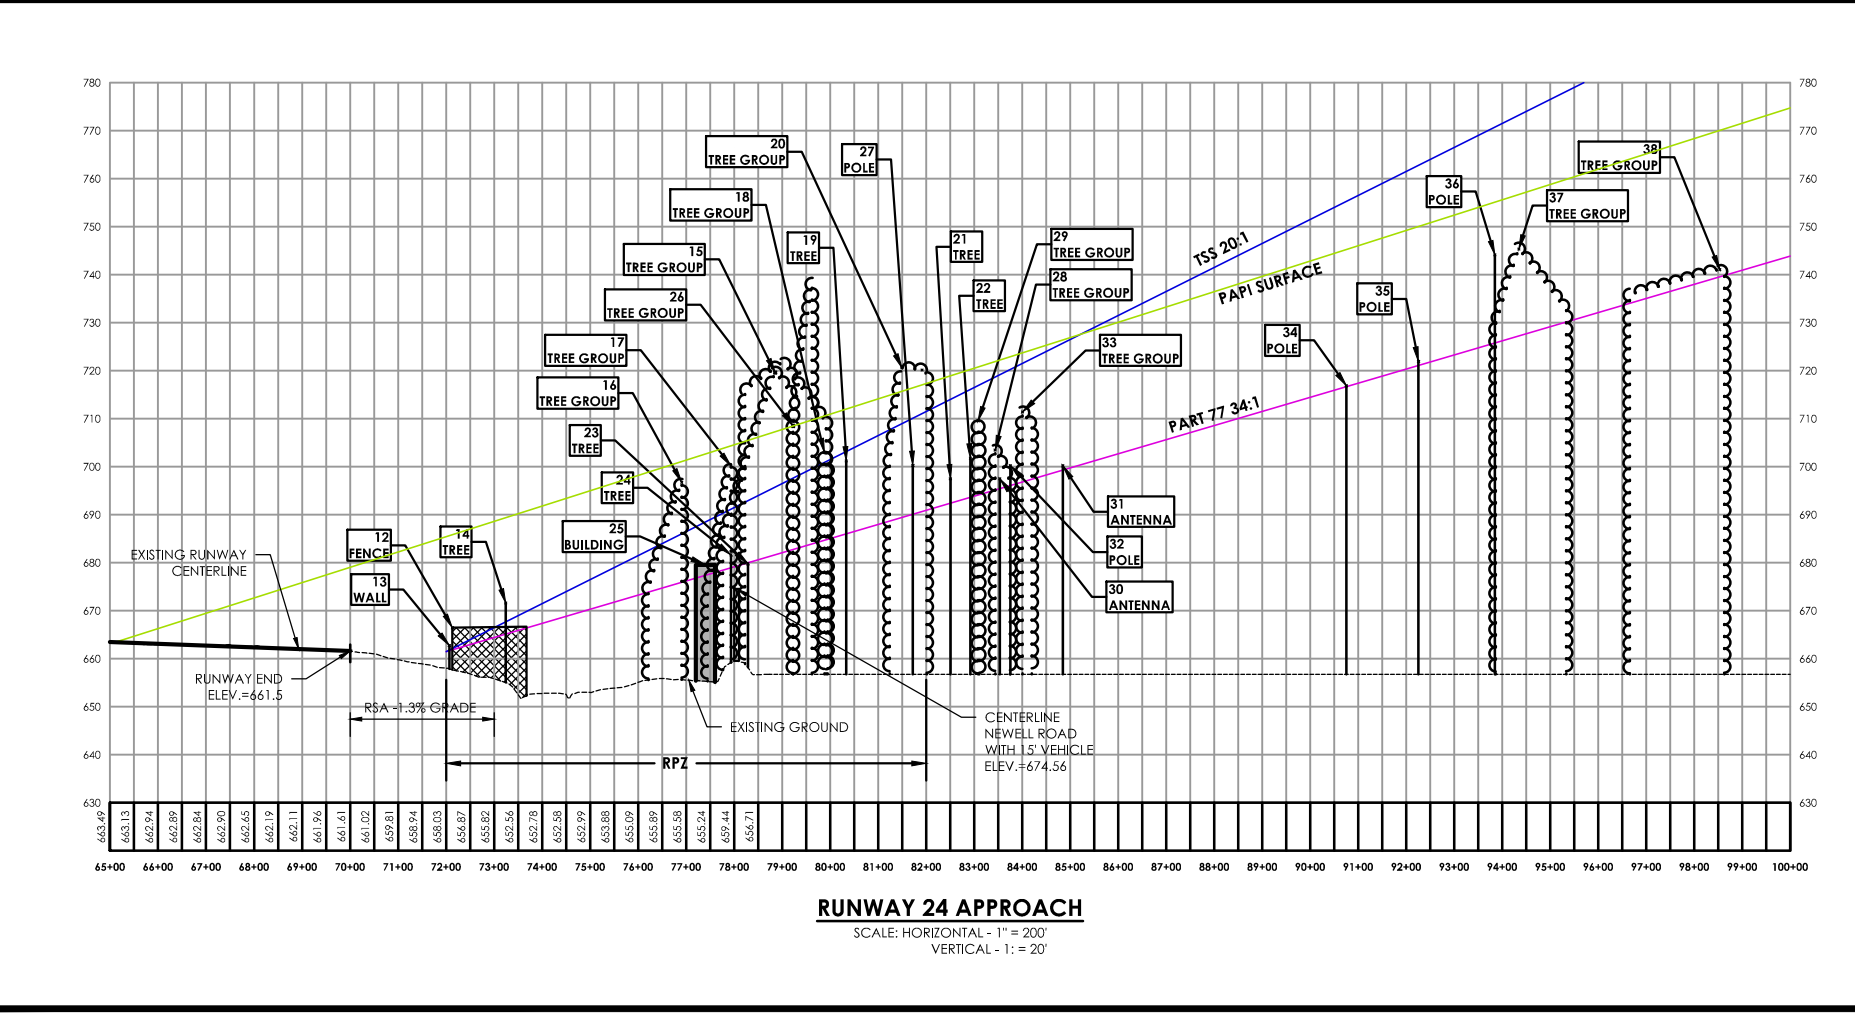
780
770
760
750
740
730
720
710
700
690
680
670
660
650
640
630

20 TREE GROUP
27 POLE
18 TREE GROUP
19 TREE
15 TREE GROUP
26 TREE GROUP
17 TREE GROUP
16 TREE GROUP
23 TREE
24 TREE
25 BUILDING
12 FENCE
14 TREE
13 WALL
21 TREE
22 TREE
29 TREE GROUP
28 TREE GROUP
33 TREE GROUP
31 ANTENNA
32 POLE
30 ANTENNA
34 POLE
35 POLE
36 POLE
37 TREE GROUP
38 TREE GROUP

TSS 20:1
PAPI SURFACE
PART 77 34:1

EXISTING RUNWAY CENTERLINE
RUNWAY END ELEV.=661.5
RSA -1.3% GRADE
EXISTING GROUND
CENTERLINE NEWELL ROAD WITH 15' VEHICLE ELEV.=674.56
RPZ

| 663.49 | 663.13 | 662.94 | 662.89 | 662.84 | 662.90 | 662.65 | 662.19 | 662.11 | 661.96 | 661.61 | 661.02 | 659.81 | 658.94 | 658.03 | 656.87 | 655.82 | 652.56 | 652.78 | 652.58 | 652.99 | 653.88 | 655.09 | 655.89 | 655.58 | 655.24 | 659.44 | 656.71 |
|---|---|---|---|---|---|---|---|---|---|---|---|---|---|---|---|---|---|---|---|---|---|---|---|---|---|---|---|

65+00 66+00 67+00 68+00 69+00 70+00 71+00 72+00 73+00 74+00 75+00 76+00 77+00 78+00 79+00 80+00 81+00 82+00 83+00 84+00 85+00 86+00 87+00 88+00 89+00 90+00 91+00 92+00 93+00 94+00 95+00 96+00 97+00 98+00 99+00 100+00

RUNWAY 24 APPROACH
SCALE: HORIZONTAL - 1" = 200'
VERTICAL - 1: = 20'